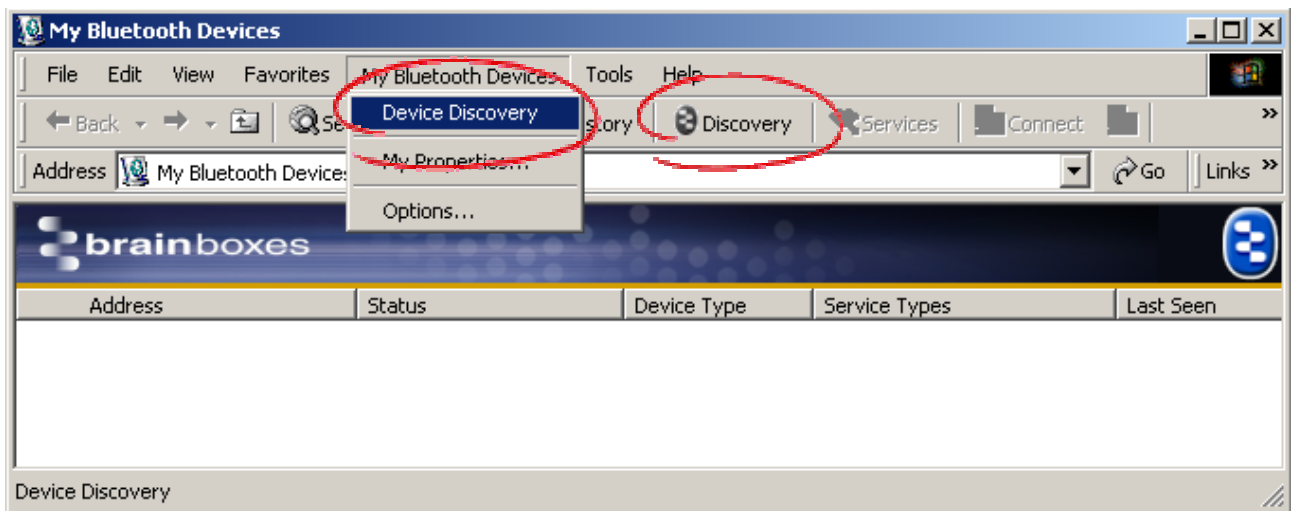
My Bluetooth Devices

File Edit View Favorites My Bluetooth Devices Tools Help

Back Se Device Discovery story Discovery Services Connect

My Properties...

Options...

Address My Bluetooth Devices Go Links

brainboxes

| Address | Status | Device Type | Service Types | Last Seen |
|---|---|---|---|---|

Device Discovery